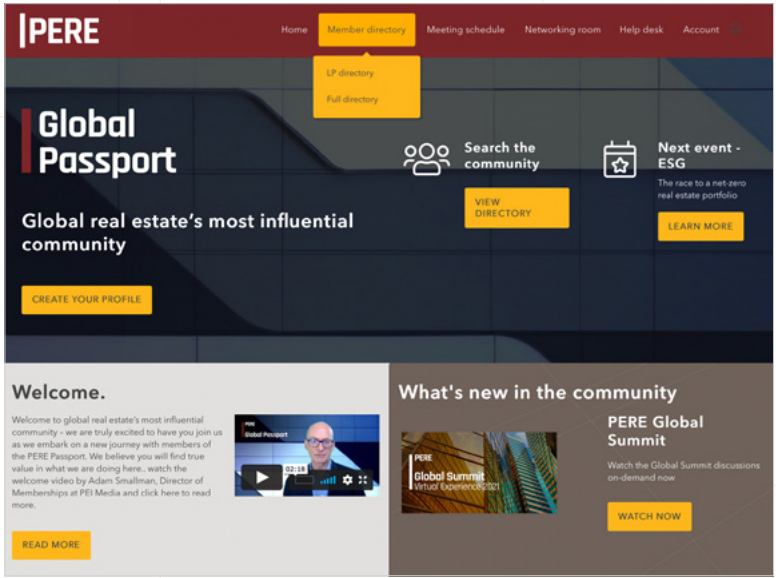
PERE

Home Member directory Meeting schedule Networking room Help desk Account

LP directory

Full directory

Global Passport

Global real estate's most influential community

CREATE YOUR PROFILE

Search the community

VIEW DIRECTORY

Next event - ESG

The race to a net-zero real estate portfolio

LEARN MORE

Welcome.

Welcome to global real estate's most influential community - we are truly excited to have you join us as we embark on a new journey with members of the PERE Passport. We believe you will find true value in what we are doing here.. watch the welcome video by Adam Smallman, Director of Memberships at PEI Media and click here to read more.

PERE Global Passport

02:18

READ MORE

What's new in the community

PERE Global Summit Virtual Experience 2021

PERE Global Summit

Watch the Global Summit discussions on-demand now

WATCH NOW